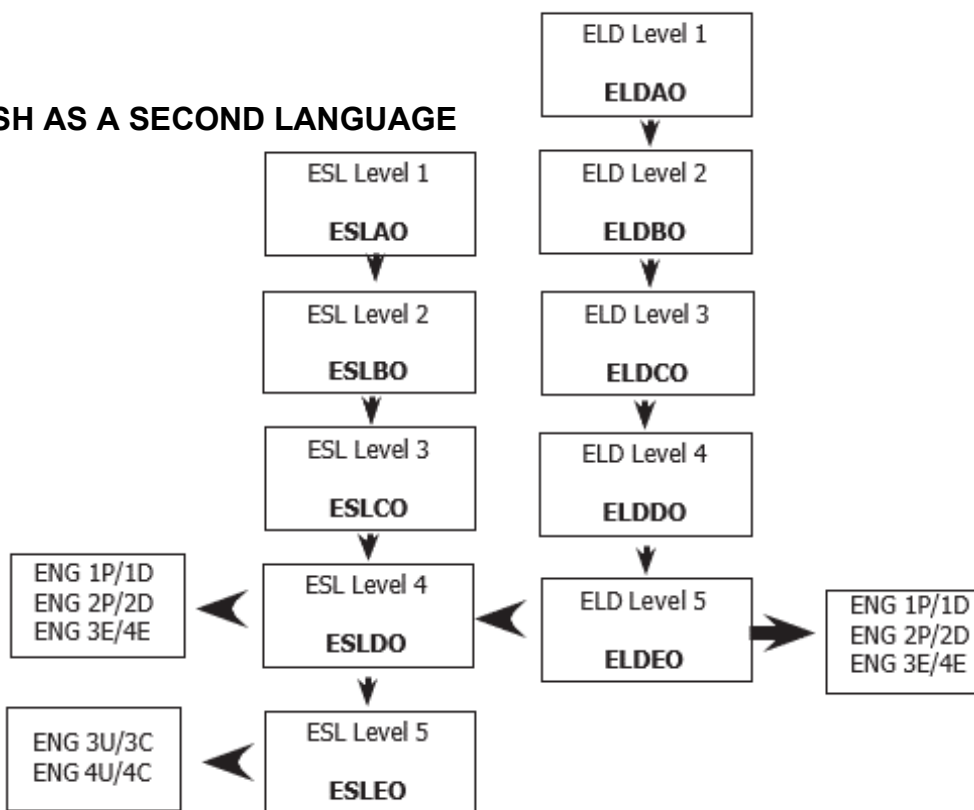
SH AS A SECOND LANGUAGE

ELD Level 1

ELDAO

ESL Level 1

ESLAO

ELD Level 2

ELDBO

ESL Level 2

ESLBO

ELD Level 3

ELDCO

ESL Level 3

ESLCO

ELD Level 4

ELDDO

ENG 1P/1D
ENG 2P/2D
ENG 3E/4E

ESL Level 4

ESLDO

ELD Level 5

ELDEO

ENG 1P/1D
ENG 2P/2D
ENG 3E/4E

ENG 3U/3C
ENG 4U/4C

ESL Level 5

ESLEO